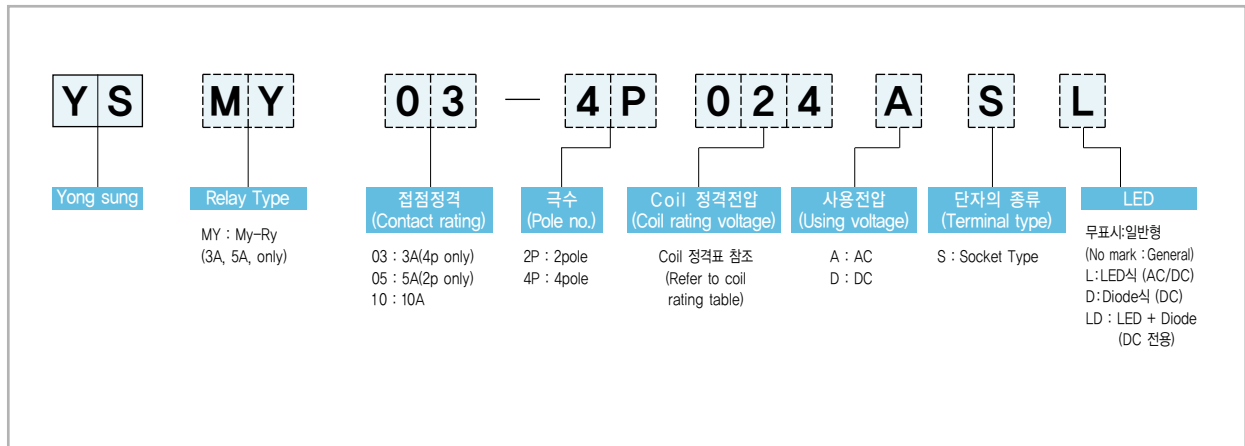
Y S M Y 0 3 — 4 P 0 2 4 A S L

Yong sung

Relay Type

MY : My-Ry
(3A, 5A, only)

접점정격
(Contact rating)

03 : 3A(4p only)
05 : 5A(2p only)
10 : 10A

극수
(Pole no.)

2P : 2pole
4P : 4pole

Coil 정격전압
(Coil rating voltage)

Coil 정격표 참조
(Refer to coil rating table)

사용전압
(Using voltage)

A : AC
D : DC

단자의 종류
(Terminal type)

S : Socket Type

LED

무표시:일반형
(No mark :General)
L:LED식 (AC/DC)
D:Diode식 (DC)
LD : LED + Diode
(DC 전용)